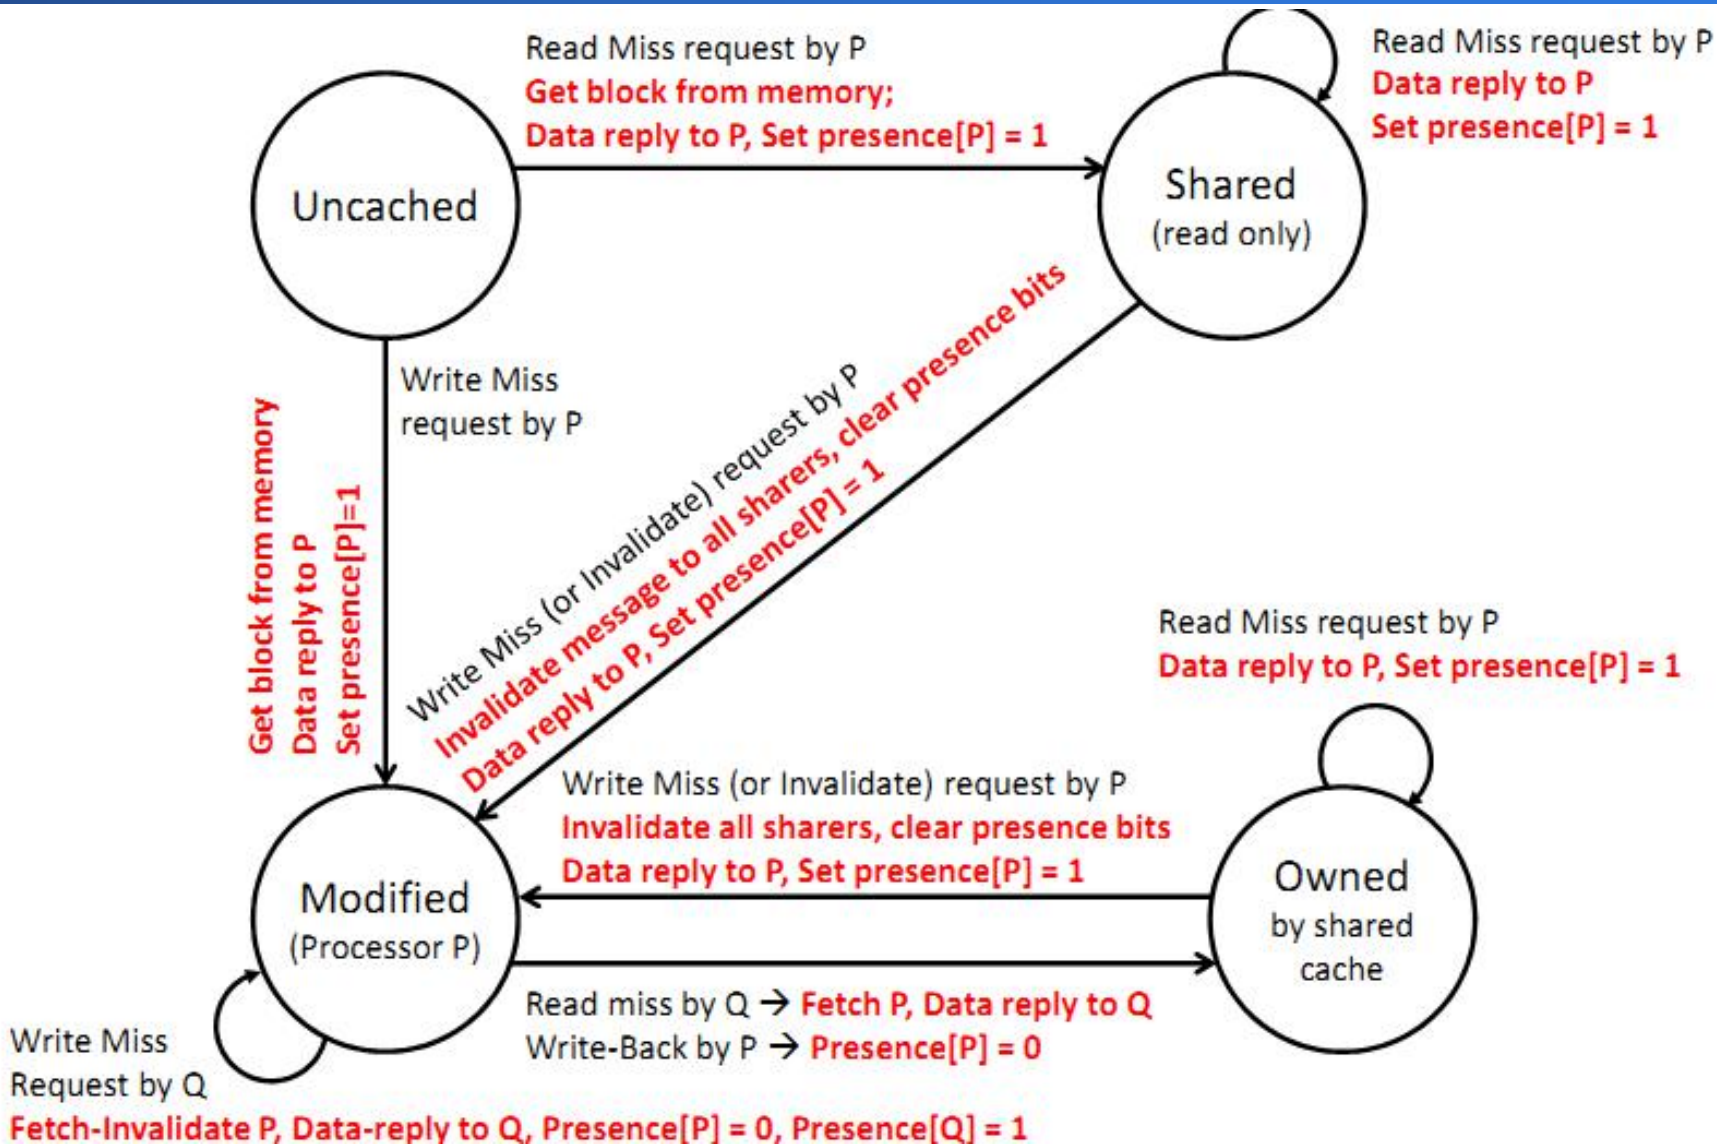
Read Miss request by P
Get block from memory;
Data reply to P, Set presence[P] = 1

Read Miss request by P
Data reply to P
Set presence[P] = 1

Uncached

Shared
(read only)

Write Miss
request by P

Get block from memory
Data reply to P
Set presence[P]=1

Write Miss (or Invalidate) request by P
Invalidate message to all sharers, clear presence bits
Data reply to P, Set presence[P] = 1

Read Miss request by P
Data reply to P, Set presence[P] = 1

Write Miss (or Invalidate) request by P
Invalidate all sharers, clear presence bits
Data reply to P, Set presence[P] = 1

Modified
(Processor P)

Owned
by shared
cache

Read miss by Q → Fetch P, Data reply to Q
Write-Back by P → Presence[P] = 0

Write Miss
Request by Q
Fetch-Invalidate P, Data-reply to Q, Presence[P] = 0, Presence[Q] = 1